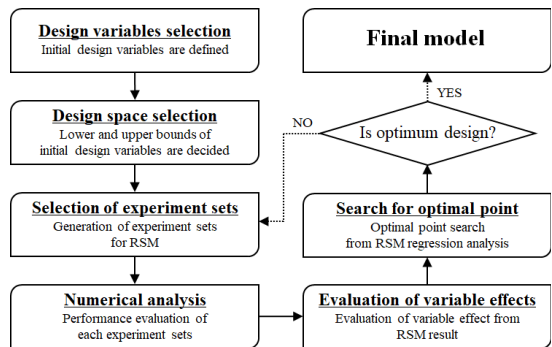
Design variables selection
Initial design variables are defined

Design space selection
Lower and upper bounds of initial design variables are decided

Selection of experiment sets
Generation of experiment sets for RSM

Numerical analysis
Performance evaluation of each experiment sets

Evaluation of variable effects
Evaluation of variable effect from RSM result

Search for optimal point
Optimal point search from RSM regression analysis

Is optimum design?

NO

YES

Final model